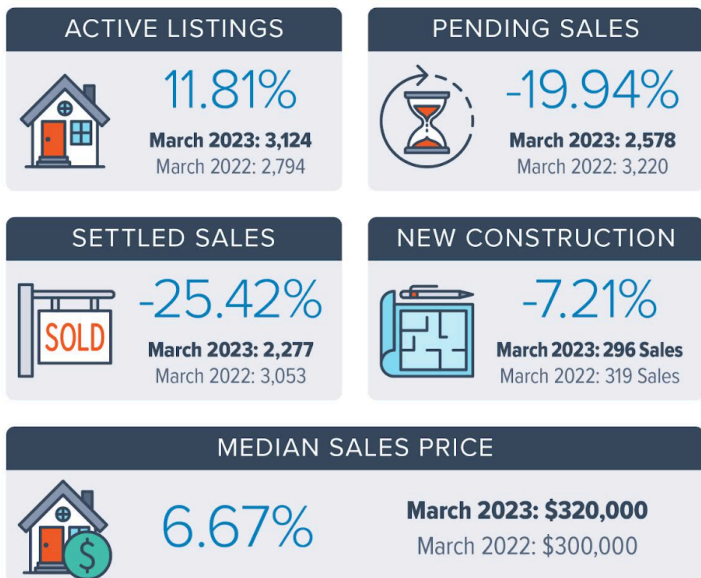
ACTIVE LISTINGS

11.81%

March 2023: 3,124

March 2022: 2,794

PENDING SALES

-19.94%

March 2023: 2,578

March 2022: 3,220

SETTLED SALES

SOLD

-25.42%

March 2023: 2,277

March 2022: 3,053

NEW CONSTRUCTION

-7.21%

March 2023: 296 Sales

March 2022: 319 Sales

MEDIAN SALES PRICE

$

6.67%

March 2023: $320,000

March 2022: $300,000